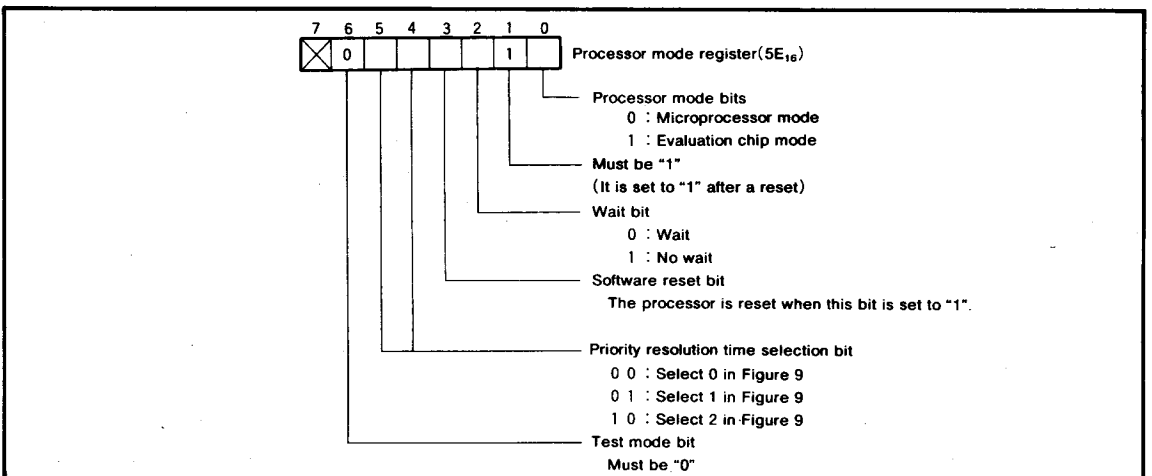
7 6 5 4 3 2 1 0

0 1

Processor mode register($5E_{16}$)

Processor mode bits
0 : Microprocessor mode
1 : Evaluation chip mode

Must be "1"
(It is set to "1" after a reset)

Wait bit
0 : Wait
1 : No wait

Software reset bit
The processor is reset when this bit is set to "1".

Priority resolution time selection bit
0 0 : Select 0 in Figure 9
0 1 : Select 1 in Figure 9
1 0 : Select 2 in Figure 9

Test mode bit
Must be "0"